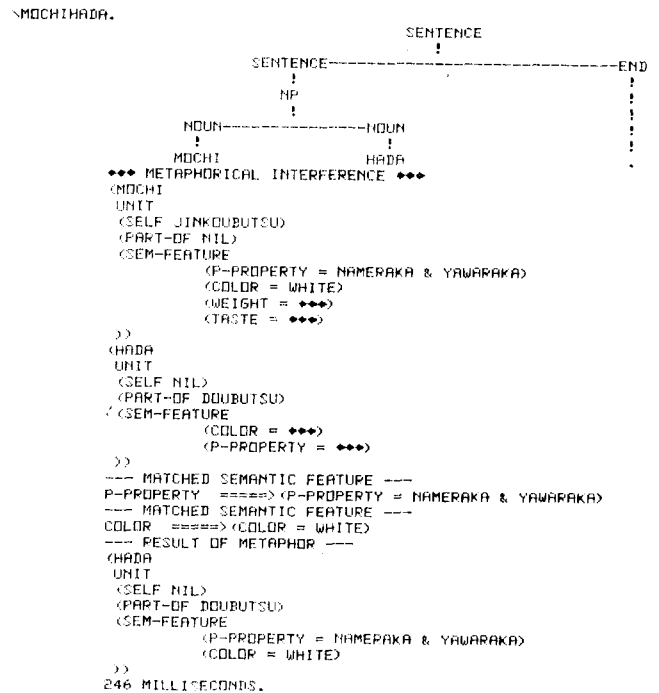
\MOCHIHADA.

SENTENCE
!
SENTENCE------------------------------------END
!
NP
!
NOUN----------------NOUN
!
!
MOCHI
HADA

*** METAPHORICAL INTERFERENCE ***
(MOCHI
UNIT
(SELF JINKOUBUTSU)
(PART-OF NIL)
(SEM-FEATURE
(P-PROPERTY = NAMERAKA & YAWARAKA)
(COLOR = WHITE)
(WEIGHT = ***)
(TASTE = ***)
))
(HADA
UNIT
(SELF NIL)
(PART-OF DOUBUTSU)
(SEM-FEATURE
(COLOR = ***)
(P-PROPERTY = ***)
))
--- MATCHED SEMANTIC FEATURE ---
P-PROPERTY =====> (P-PROPERTY = NAMERAKA & YAWARAKA)
--- MATCHED SEMANTIC FEATURE ---
COLOR =====> (COLOR = WHITE)
--- PESULT OF METAPHOR ---
(HADA
UNIT
(SELF NIL)
(PART-OF DOUBUTSU)
(SEM-FEATURE
(P-PROPEPTY = NAMEPAKA & YAWARAKA)
(COLOR = WHITE)
))
246 MILLISECONDS.